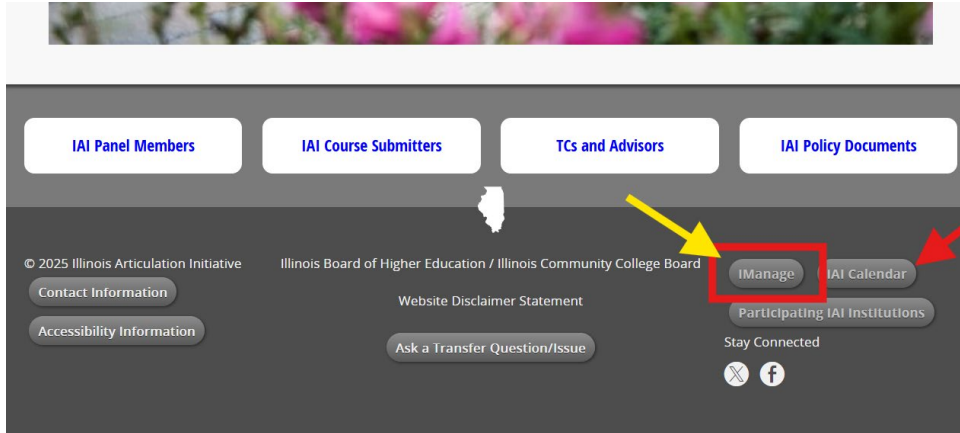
IAI Panel Members

IAI Course Submitters

TCs and Advisors

IAI Policy Documents

© 2025 Illinois Articulation Initiative

Contact Information

Accessibility Information

Illinois Board of Higher Education / Illinois Community College Board

Website Disclaimer Statement

Ask a Transfer Question/Issue

IManage

IAI Calendar

Participating IAI Institutions

Stay Connected